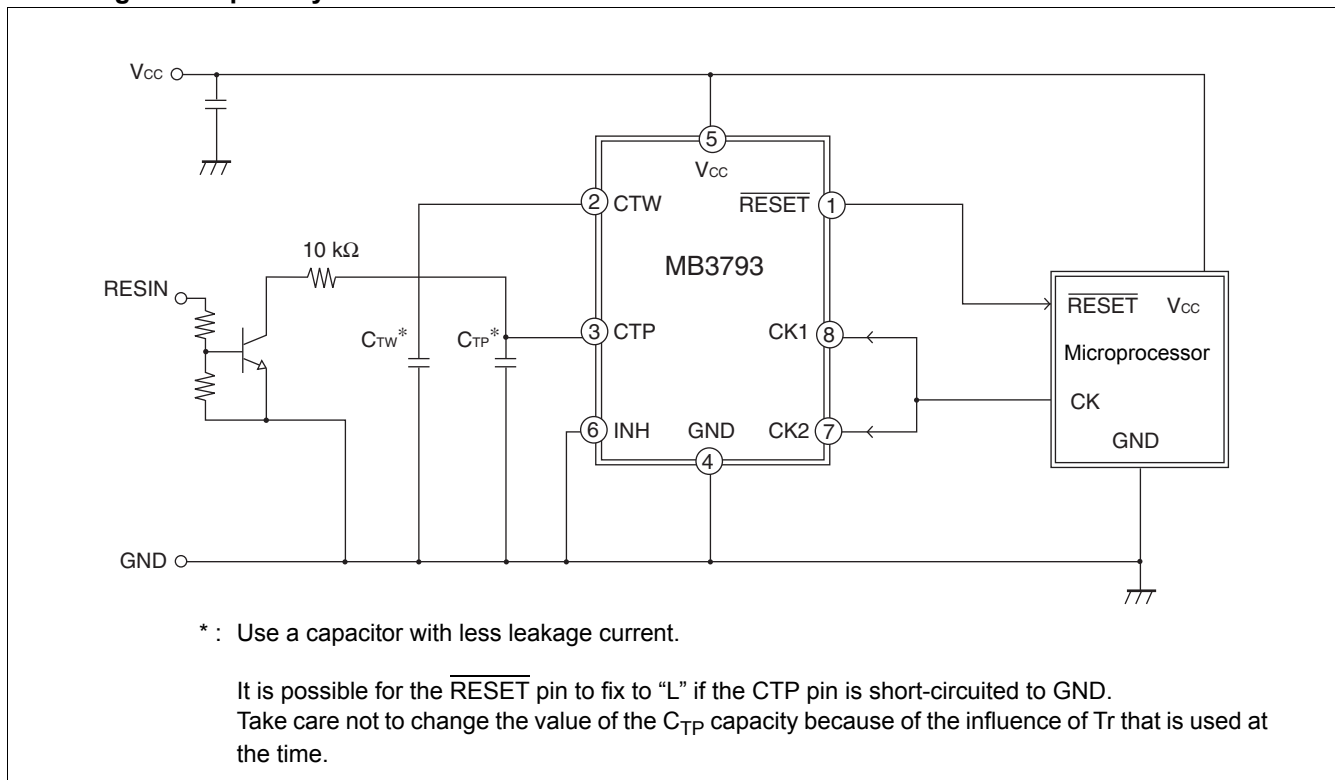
Vcc

5

Vcc

2 CTW

$\overline{RESET}$ 1

10 kΩ

MB3793

RESIN

$\overline{RESET}$ Vcc

CTW*

CTP*

3 CTP

CK1 8

Microprocessor

CK

6 INH

GND

CK2 7

GND

4

GND

* : Use a capacitor with less leakage current.

It is possible for the $\overline{RESET}$ pin to fix to “L” if the CTP pin is short-circuited to GND. Take care not to change the value of the $C_{TP}$ capacity because of the influence of Tr that is used at the time.